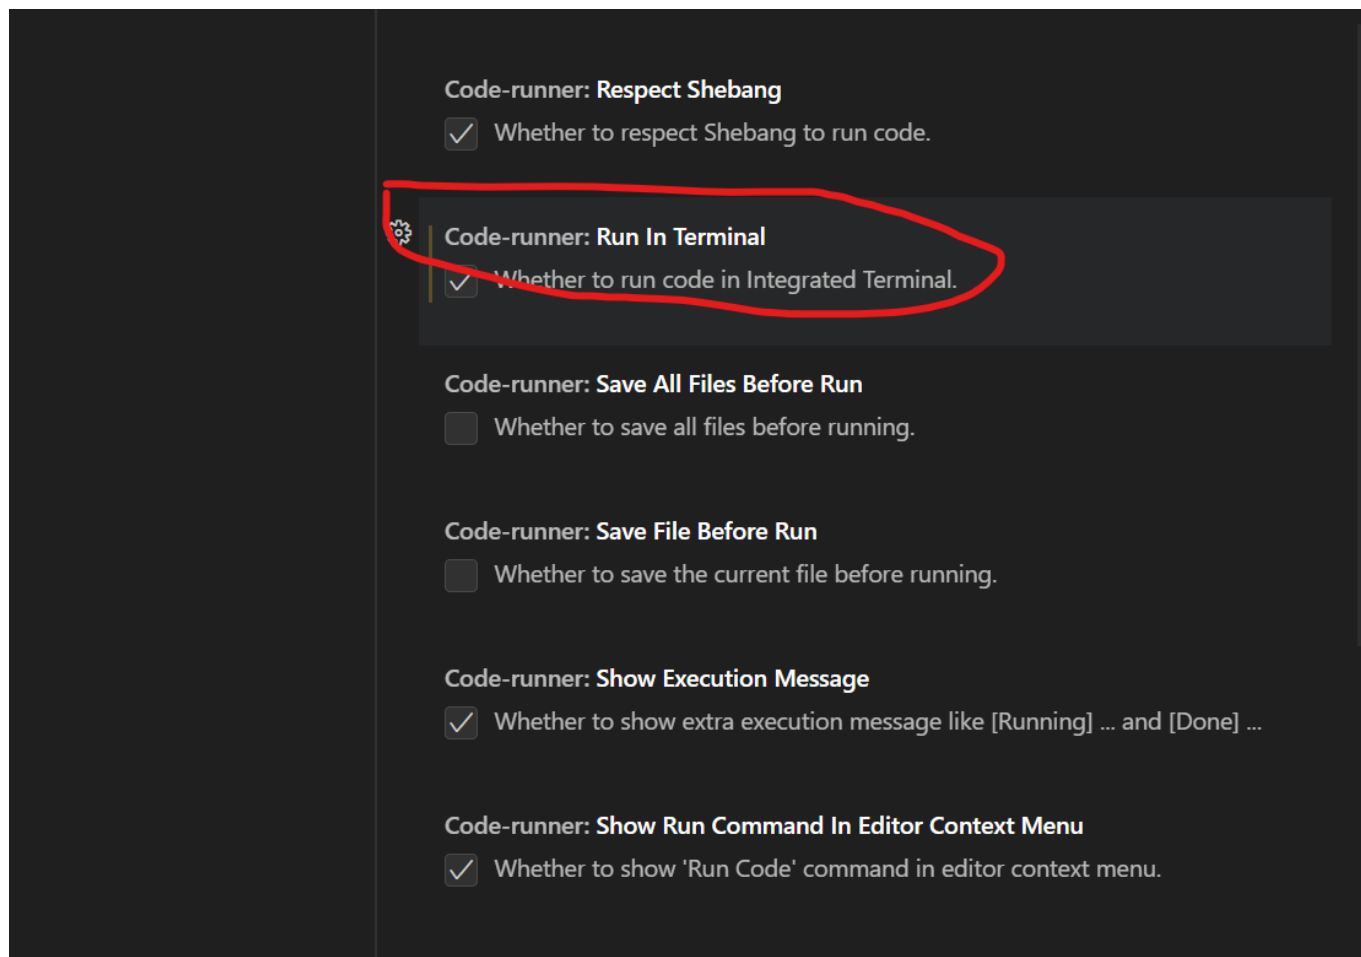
Code-runner: Respect Shebang

Whether to respect Shebang to run code.

Code-runner: Run In Terminal

Whether to run code in Integrated Terminal.

Code-runner: Save All Files Before Run

Whether to save all files before running.

Code-runner: Save File Before Run

Whether to save the current file before running.

Code-runner: Show Execution Message

Whether to show extra execution message like [Running] ... and [Done] ...

Code-runner: Show Run Command In Editor Context Menu

Whether to show 'Run Code' command in editor context menu.